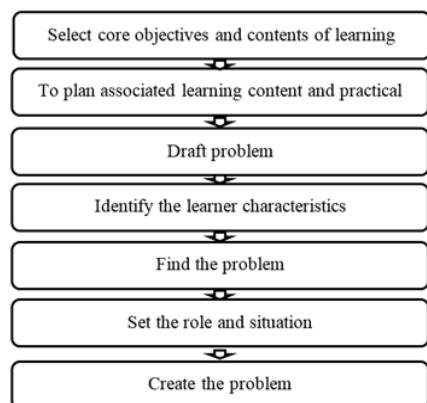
Select core objectives and contents of learning

To plan associated learning content and practical

Draft problem

Identify the learner characteristics

Find the problem

Set the role and situation

Create the problem